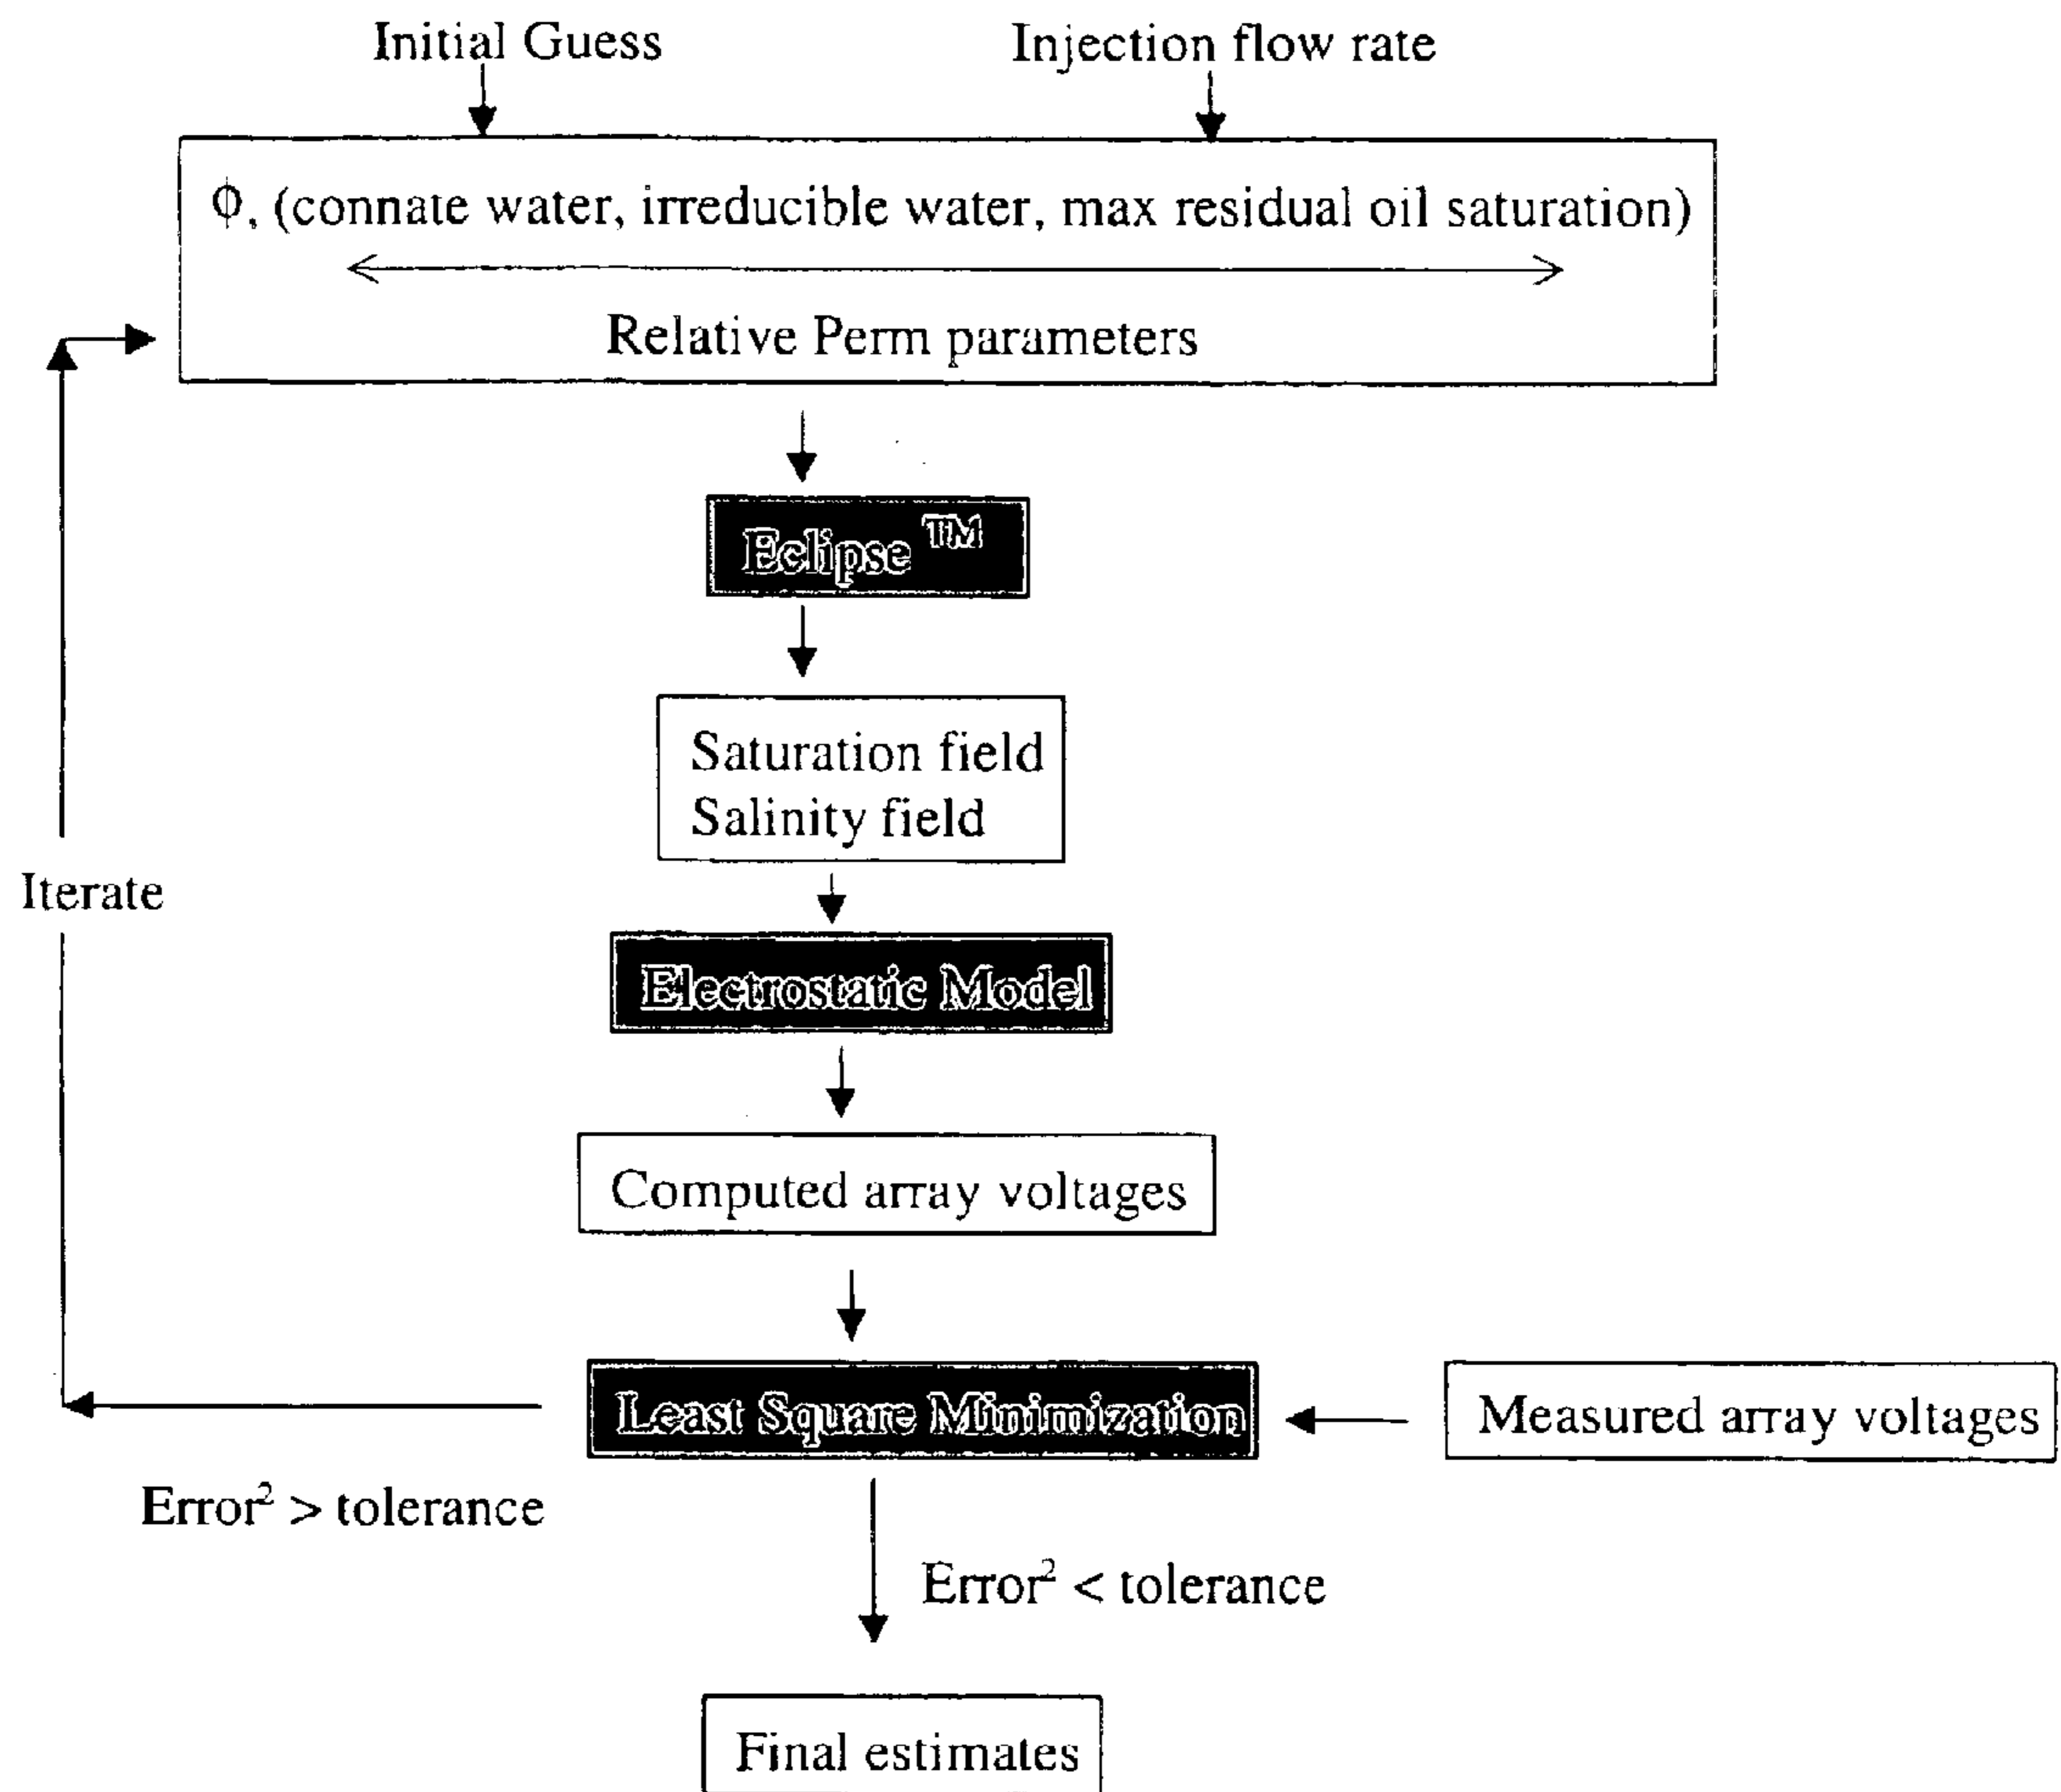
Initial Guess

Injection flow rate

$\phi$, (connate water, irreducible water, max residual oil saturation)

Relative Perm parameters

Eclipse TM

Saturation field
Salinity field

Electrostatic Model

Computed array voltages

Iterate

Least Square Minimization

Measured array voltages

Error$^2$ > tolerance

Error$^2$ < tolerance

Final estimates